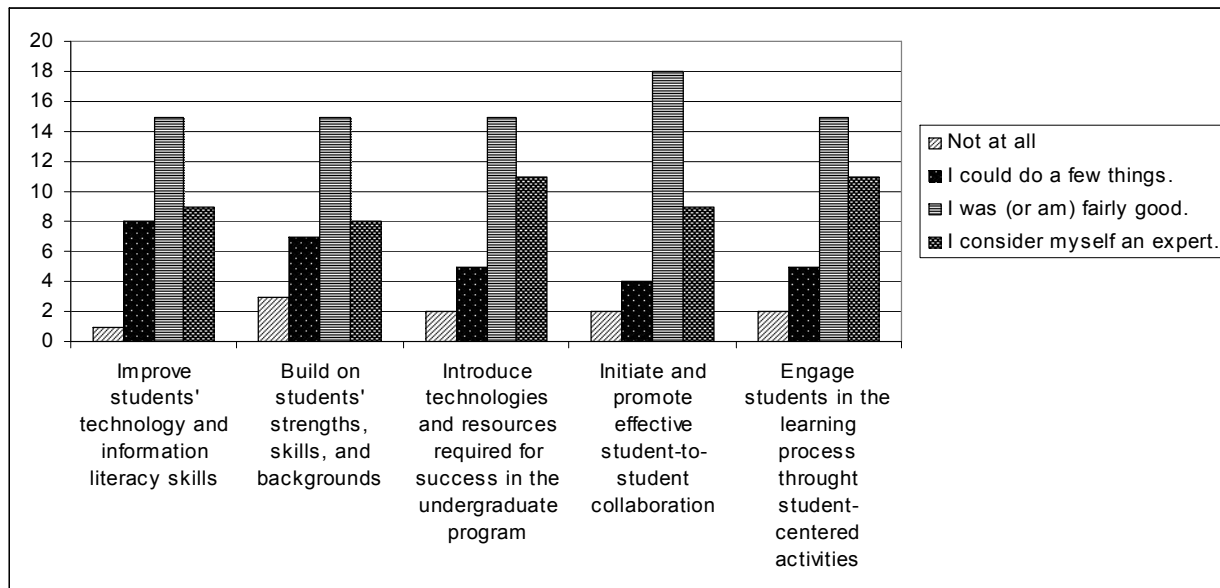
20
18
16
14
12
10
8
6
4
2
0

Improve students' technology and information literacy skills

Build on students' strengths, skills, and backgrounds

Introduce technologies and resources required for success in the undergraduate program

Initiate and promote effective student-to-student collaboration

Engage students in the learning process throught student-centered activities

Not at all
I could do a few things.
I was (or am) fairly good.
I consider myself an expert.